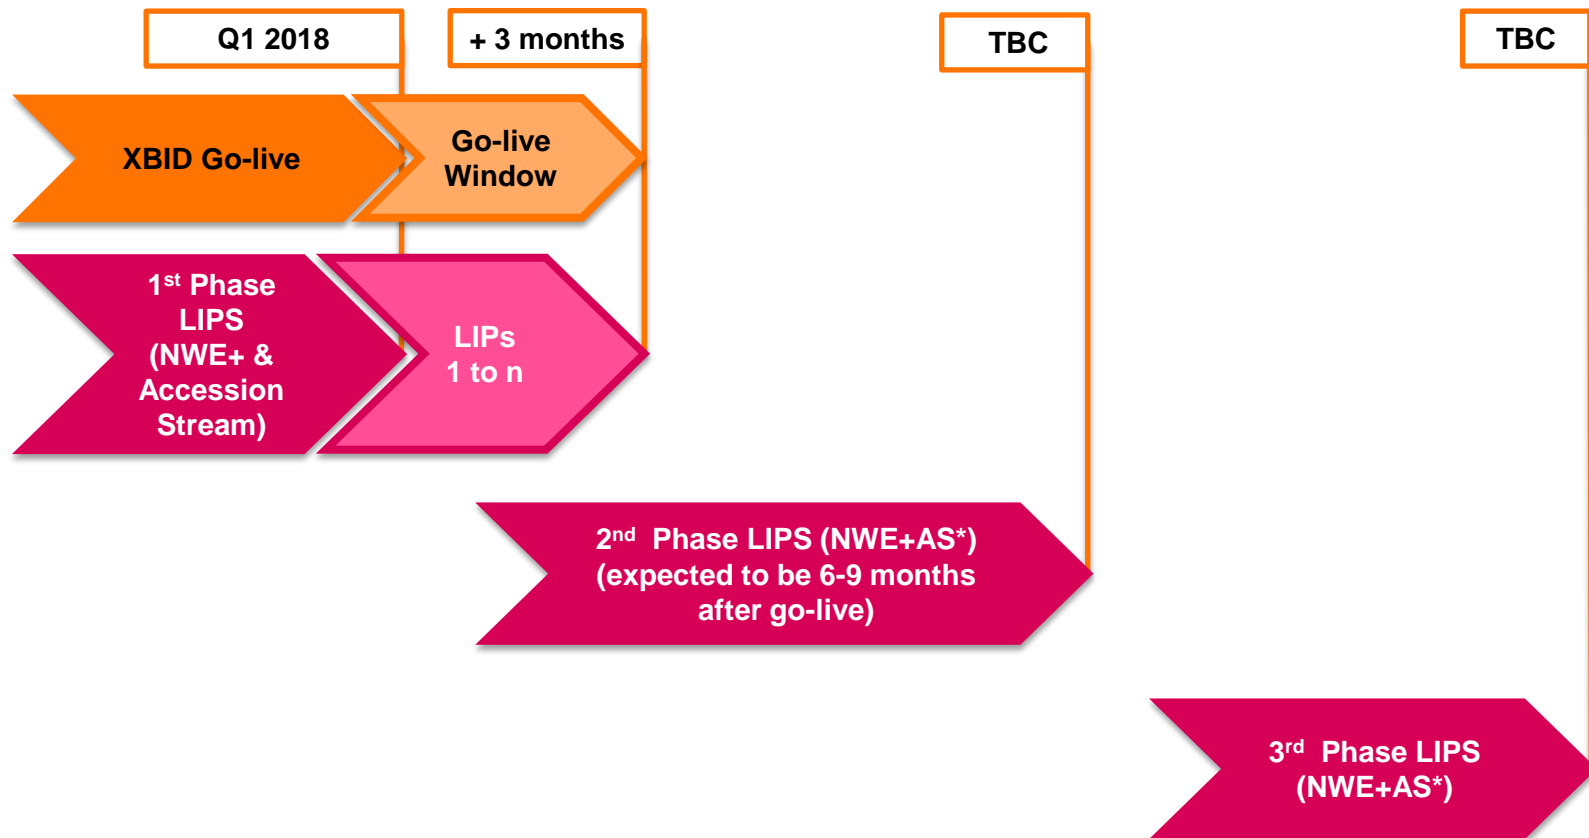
Q1 2018

+ 3 months

TBC

TBC

XBID Go-live

Go-live Window

1$^{st}$ Phase LIPS (NWE+ & Accession Stream)

LIPs 1 to n

2$^{nd}$ Phase LIPS (NWE+AS*) (expected to be 6-9 months after go-live)

3$^{rd}$ Phase LIPS (NWE+AS*)